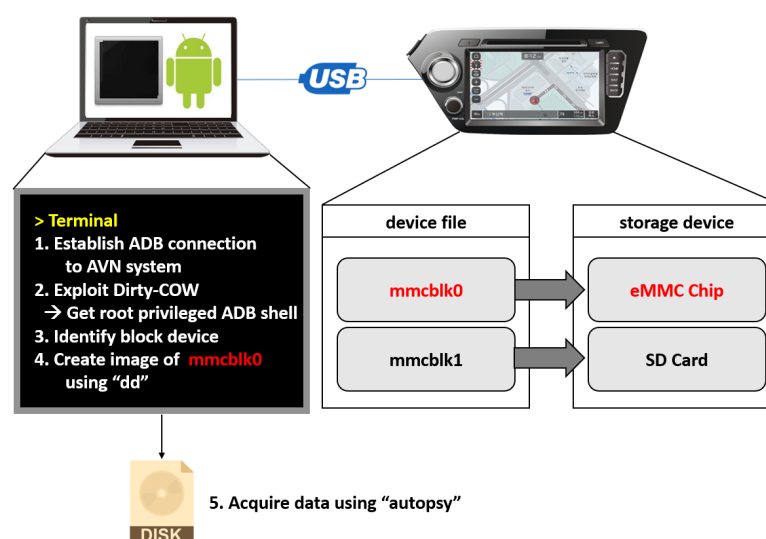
USB

> Terminal
1. Establish ADB connection to AVN system
2. Exploit Dirty-COW
→ Get root privileged ADB shell
3. Identify block device
4. Create image of mmcblk0 using “dd”

device file

mmcblk0

mmcblk1

storage device

eMMC Chip

SD Card

DISK

5. Acquire data using “autopsy”